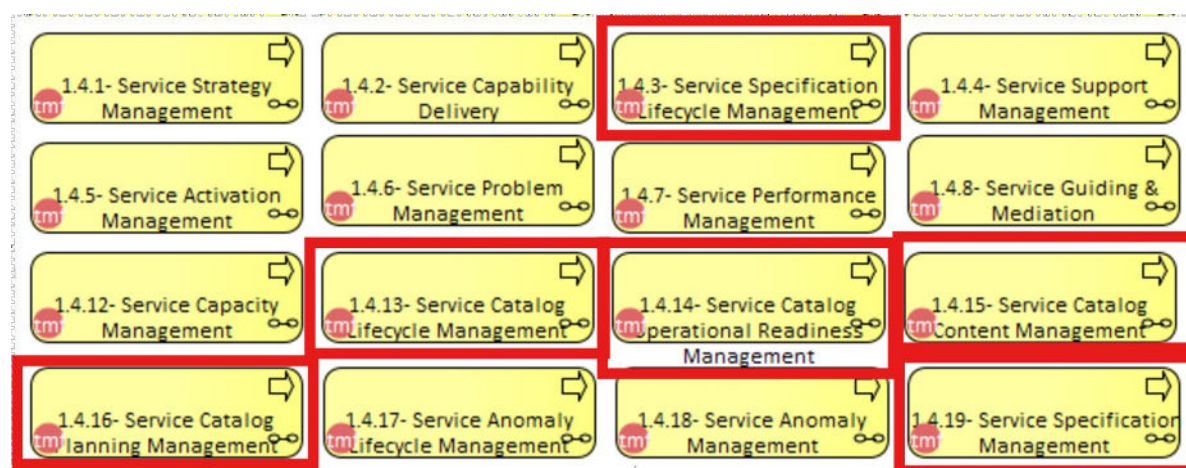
1.4.1- Service Strategy Management

1.4.2- Service Capability Delivery

1.4.3- Service Specification Lifecycle Management

1.4.4- Service Support Management

1.4.5- Service Activation Management

1.4.6- Service Problem Management

1.4.7- Service Performance Management

1.4.8- Service Guiding & Mediation

1.4.12- Service Capacity Management

1.4.13- Service Catalog Lifecycle Management

1.4.14- Service Catalog Operational Readiness Management

1.4.15- Service Catalog Content Management

1.4.16- Service Catalog Planning Management

1.4.17- Service Anomaly Lifecycle Management

1.4.18- Service Anomaly Management

1.4.19- Service Specification Management